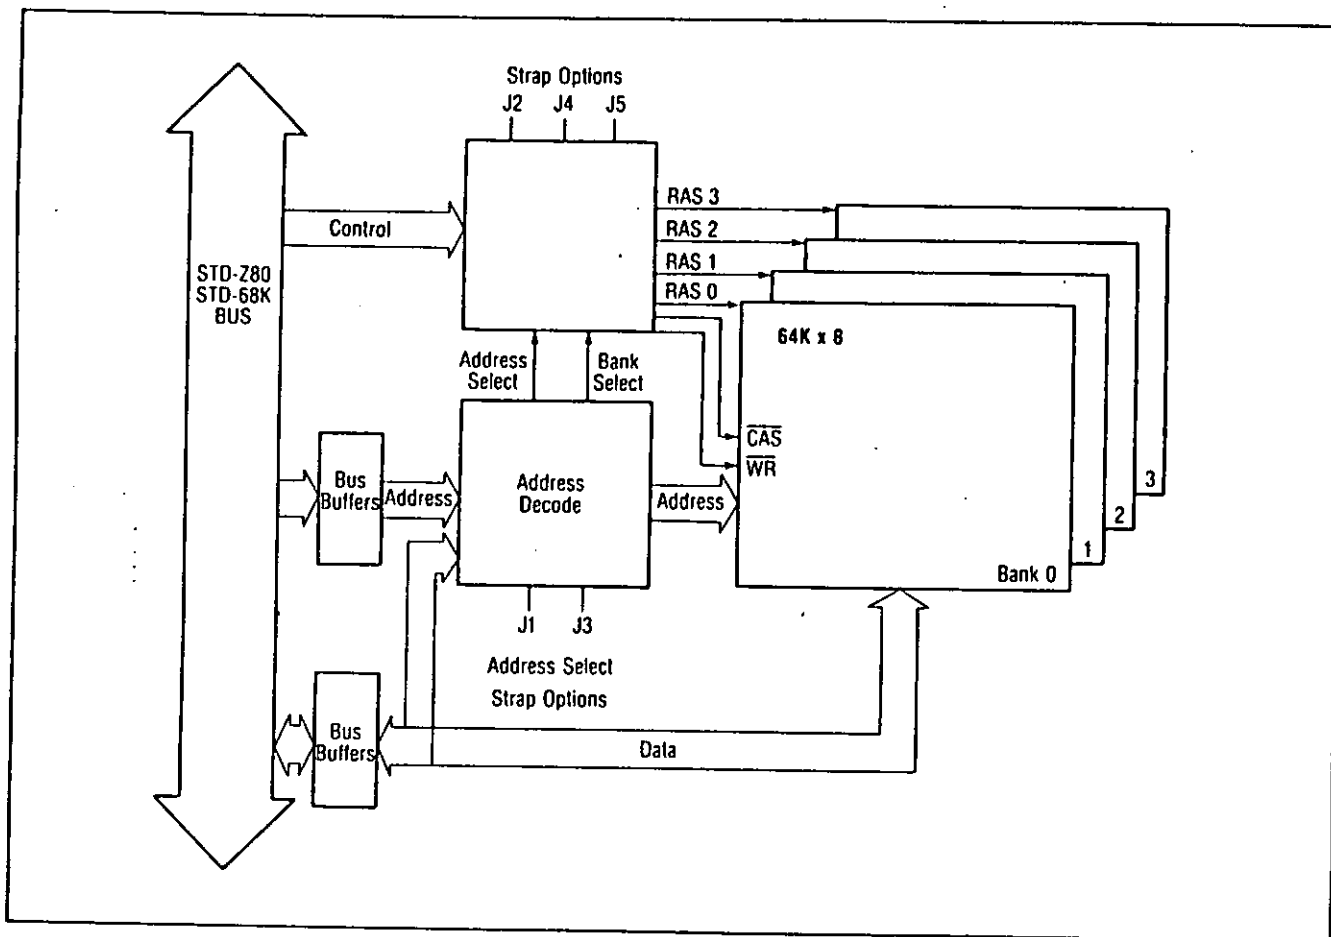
Strap Options
J2 J4 J5

STD-Z80
STD-68K
BUS

Control

RAS 3
RAS 2
RAS 1
RAS 0

64K x 8

Address Select

Bank Select

$\overline{CAS}$
$\overline{WR}$

Bus Buffers

Address

Address Decode

Address

3
2
1
Bank 0

J1 J3

Address Select
Strap Options

Bus Buffers

Data